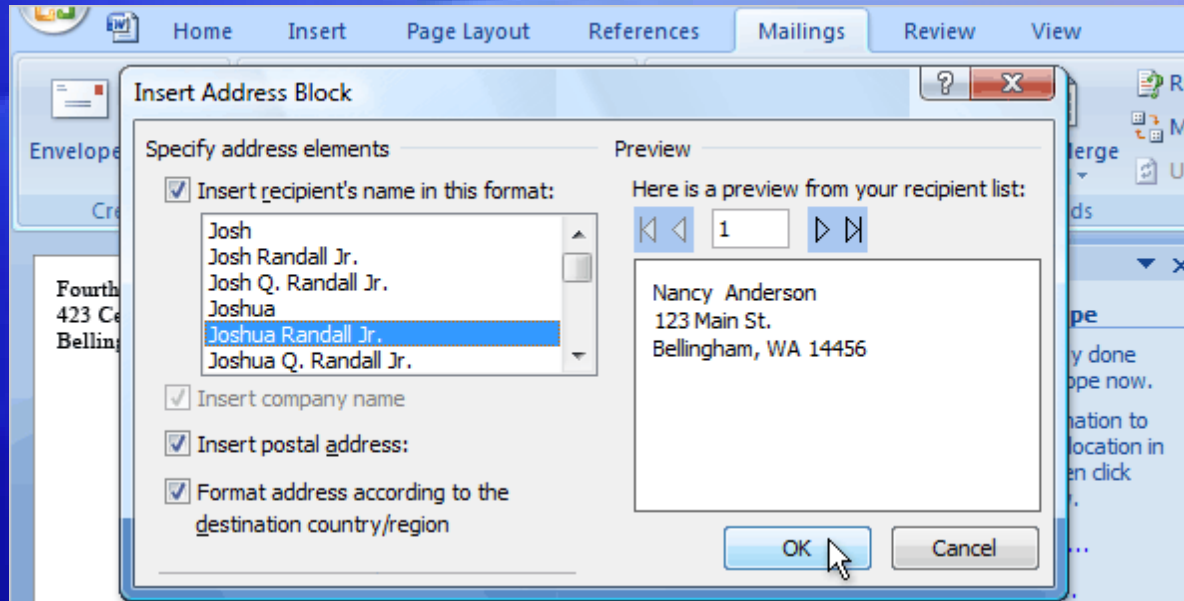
Home Insert Page Layout References Mailings Review View

Envelope

Cre

Fourth
423 Ce
Belling

Insert Address Block

Specify address elements

Insert recipient's name in this format:

Josh
Josh Randall Jr.
Josh Q. Randall Jr.
Joshua
Joshua Randall Jr.
Joshua Q. Randall Jr.

Insert company name

Insert postal address:

Format address according to the destination country/region

Preview

Here is a preview from your recipient list:

1

Nancy Anderson
123 Main St.
Bellingham, WA 14456

OK Cancel

R
M
U
lerge
ds

pe
y done
ope now.
nation to
location in
en click